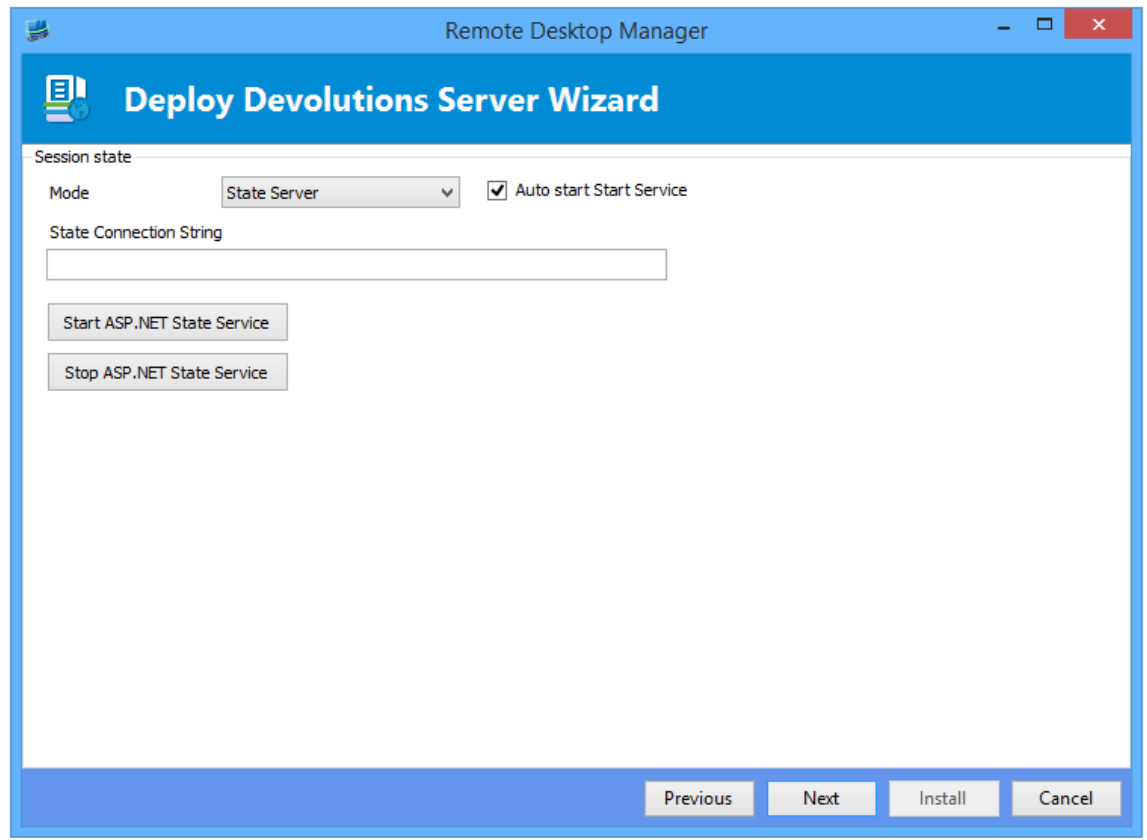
Remote Desktop Manager

Deploy Devolutions Server Wizard

Session state

Mode

State Server

Auto start Start Service

State Connection String

Start ASP.NET State Service

Stop ASP.NET State Service

Previous

Next

Install

Cancel